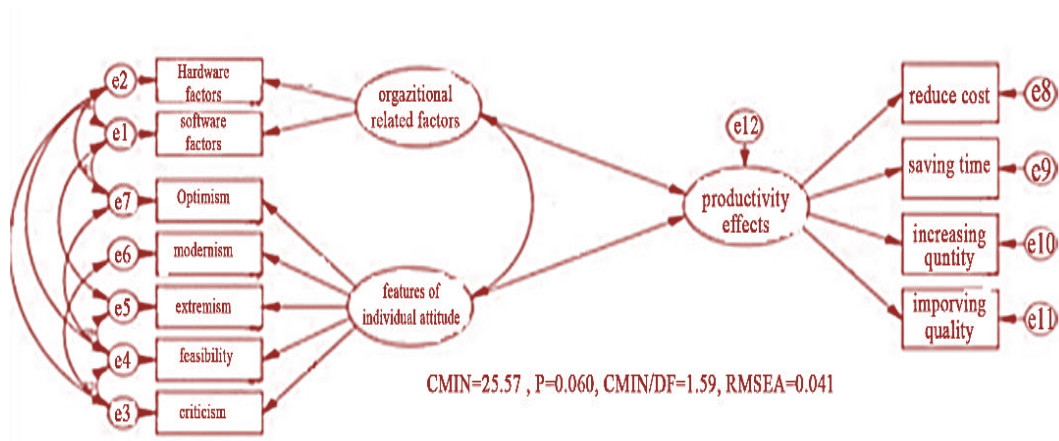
e2
Hardware factors
e1
software factors
e7
Optimism
e6
modernism
e5
extremism
e4
feasibility
e3
criticism
orgazitional related factors
features of individual attitude
e12
productivity effects
reduce cost
e8
saving time
e9
increasing quntity
e10
imporving quality
e11
CMIN=25.57 , P=0.060, CMIN/DF=1.59, RMSEA=0.041